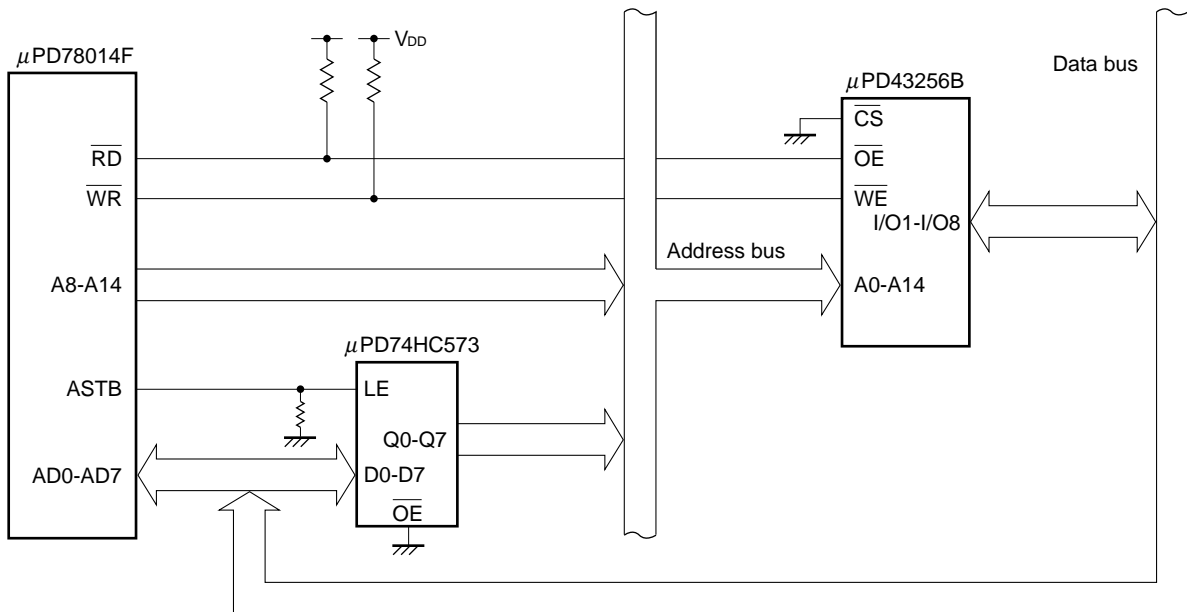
$\mu$PD78014F

$V_{DD}$

$\mu$PD43256B

Data bus

$\overline{CS}$

$\overline{RD}$

$\overline{OE}$

$\overline{WR}$

$\overline{WE}$

I/O1-I/O8

Address bus

A8-A14

A0-A14

$\mu$PD74HC573

ASTB

LE

Q0-Q7

AD0-AD7

D0-D7

$\overline{OE}$